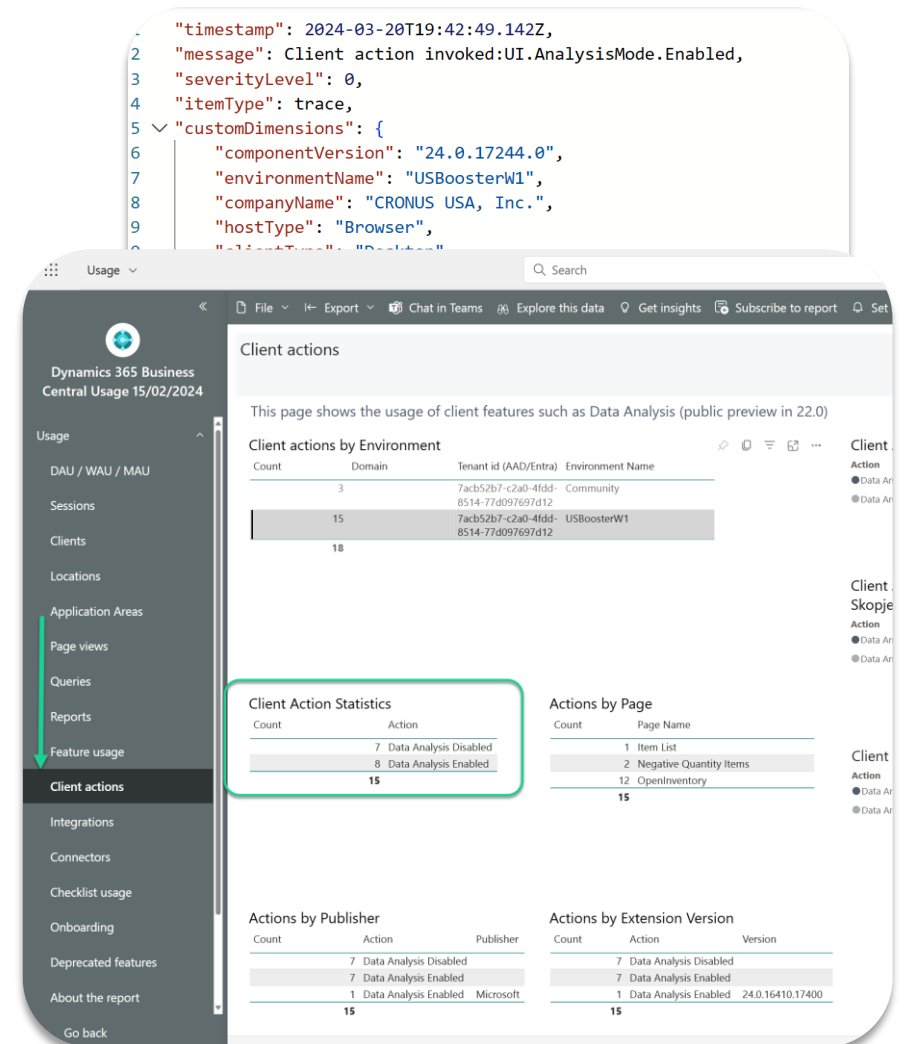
1 "timestamp": 2024-03-20T19:42:49.142Z,
2 "message": Client action invoked:UI.AnalysisMode.Enabled,
3 "severityLevel": 0,
4 "itemType": trace,
5 "customDimensions": {
6 "componentVersion": "24.0.17244.0",
7 "environmentName": "USBoosterW1",
8 "companyName": "CRONUS USA, Inc.",
9 "hostType": "Browser",
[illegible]

Usage

Search

File Export Chat in Teams Explore this data Get insights Subscribe to report Set

Dynamics 365 Business Central Usage 15/02/2024

Usage

DAU / WAU / MAU

Sessions

Clients

Locations

Application Areas

Page views

Queries

Reports

Feature usage

Client actions

Integrations

Connectors

Checklist usage

Onboarding

Deprecated features

About the report

Go back

Client actions

This page shows the usage of client features such as Data Analysis (public preview in 22.0)

Client actions by Environment

| Count | Domain | Tenant id (AAD/Entra) | Environment Name |
|---|---|---|---|
| 3 | | 7acb52b7-c2a0-4fdd-8514-77d097697d12 | Community |
| 15 | | 7acb52b7-c2a0-4fdd-8514-77d097697d12 | USBoosterW1 |
| 18 | | | |

Client
Action
Data An
Data An

Client
Skopje
Action
Data An
Data An

Client
Action
Data An
Data An

Client Action Statistics

| Count | Action |
|---|---|
| 7 | Data Analysis Disabled |
| 8 | Data Analysis Enabled |
| 15 | |

Actions by Page

| Count | Page Name |
|---|---|
| 1 | Item List |
| 2 | Negative Quantity Items |
| 12 | OpenInventory |
| 15 | |

Actions by Publisher

| Count | Action | Publisher |
|---|---|---|
| 7 | Data Analysis Disabled | |
| 7 | Data Analysis Enabled | |
| 1 | Data Analysis Enabled | Microsoft |
| 15 | | |

Actions by Extension Version

| Count | Action | Version |
|---|---|---|
| 7 | Data Analysis Disabled | |
| 7 | Data Analysis Enabled | |
| 1 | Data Analysis Enabled | 24.0.16410.17400 |
| 15 | | |